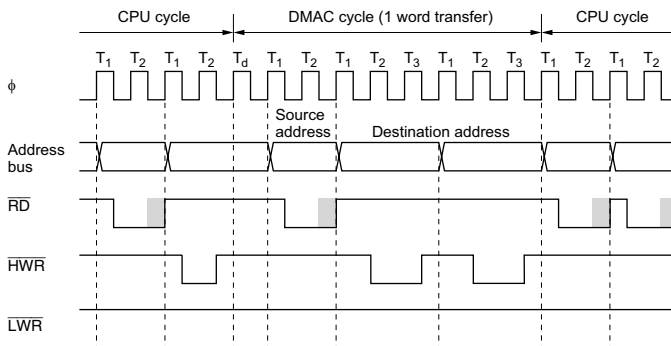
CPU cycle
DMAC cycle (1 word transfer)
CPU cycle

$T_1$ $T_2$ $T_1$ $T_2$ $T_d$ $T_1$ $T_2$ $T_1$ $T_2$ $T_3$ $T_1$ $T_2$ $T_3$ $T_1$ $T_2$ $T_1$ $T_2$

$\phi$

Source address
Destination address

Address bus

$\overline{RD}$

$\overline{HWR}$

$\overline{LWR}$